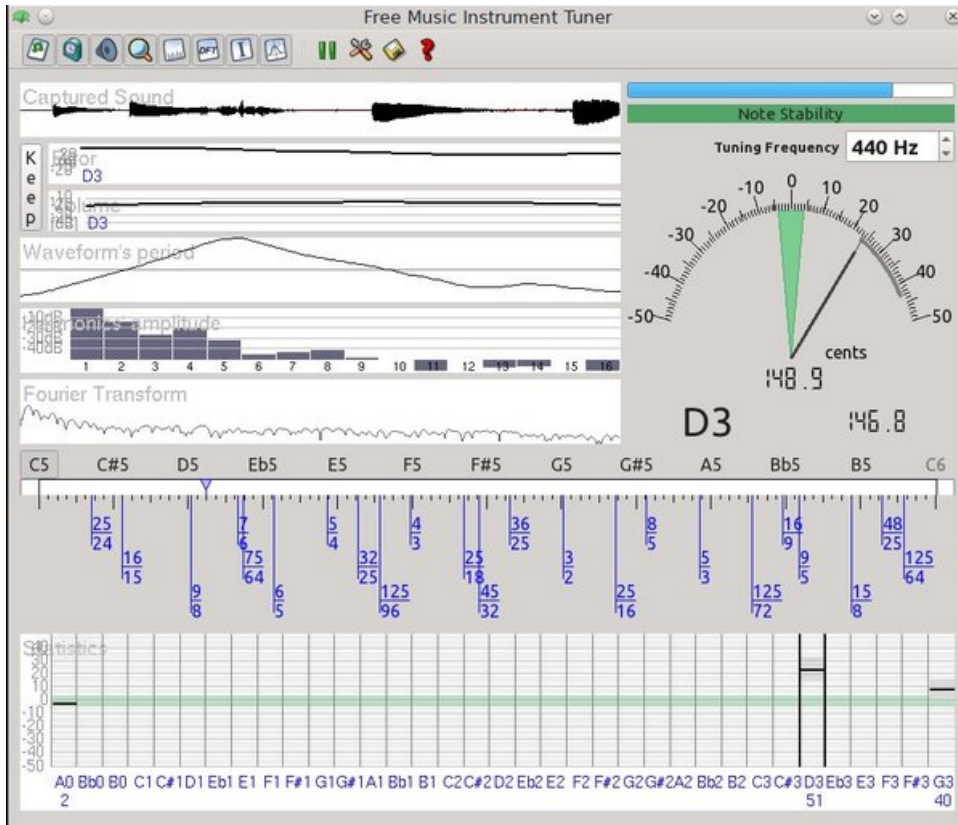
Free Music Instrument Tuner

Captured Sound

Note Stability

Tuning Frequency 440 Hz

K e e p

Error D3

Volume D3

Waveform's period

Harmonics' amplitude

-10dB -20dB -30dB -40dB

1 2 3 4 5 6 7 8 9 10 11 12 13 14 15 16

Fourier Transform

-50 -40 -30 -20 -10 0 10 20 30 40 -50

cents

148.9

D3

146.8

C5 C#5 D5 Eb5 E5 F5 F#5 G5 G#5 A5 Bb5 B5 C6

$\frac{25}{24}$ $\frac{16}{15}$ $\frac{9}{8}$ $\frac{7}{6}$ $\frac{75}{64}$ $\frac{6}{5}$ $\frac{5}{4}$ $\frac{32}{25}$ $\frac{125}{96}$ $\frac{4}{3}$ $\frac{25}{18}$ $\frac{45}{32}$ $\frac{36}{25}$ $\frac{3}{2}$ $\frac{25}{16}$ $\frac{8}{5}$ $\frac{5}{3}$ $\frac{125}{72}$ $\frac{16}{9}$ $\frac{9}{5}$ $\frac{15}{8}$ $\frac{48}{25}$ $\frac{125}{64}$

Statistics

50 40 30 20 10 0 -10 -20 -30 -40 -50

A0 Bb0 B0 C1 C#1 D1 Eb1 E1 F1 F#1 G1 G#1 A1 Bb1 B1 C2 C#2 D2 Eb2 E2 F2 F#2 G2 G#2 A2 Bb2 B2 C3 C#3 D3 Eb3 E3 F3 F#3 G3

2 51 40